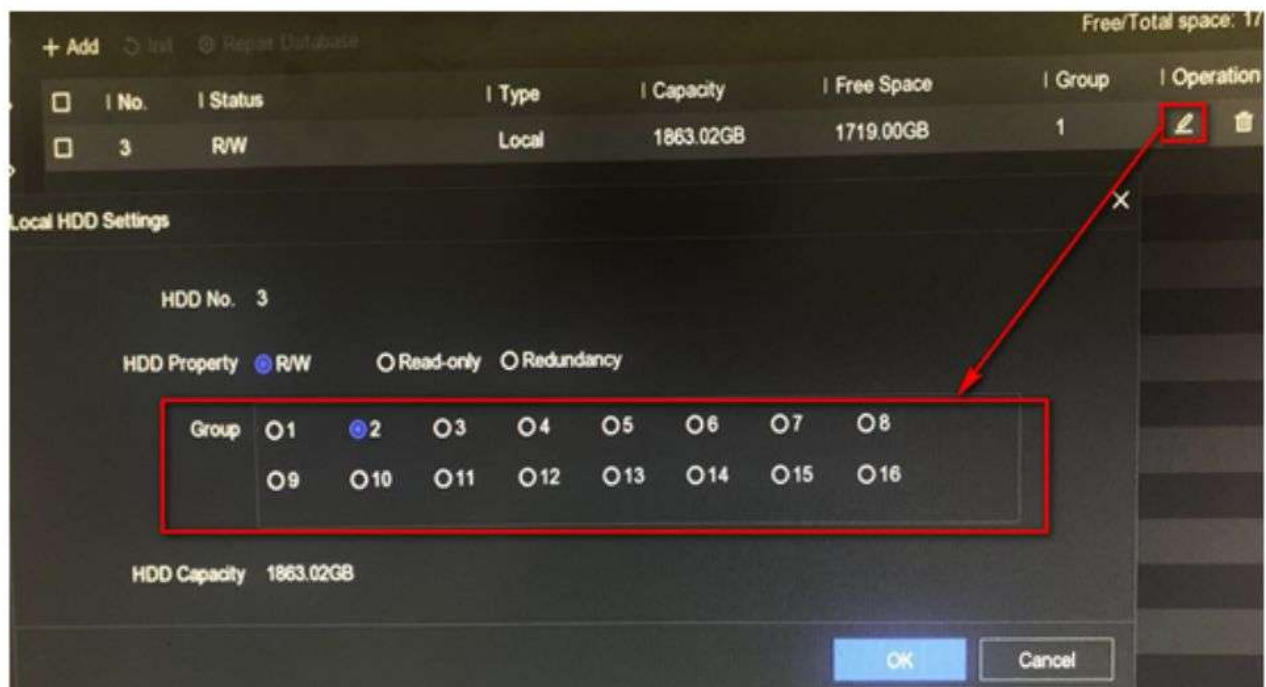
+ Add Init Repair Database

Free/Total space: 17

| | No. | Status | Type | Capacity | Free Space | Group | Operation |
|---|---|---|---|---|---|---|---|
| ☐ | 3 | R/W | Local | 1863.02GB | 1719.00GB | 1 | |

Local HDD Settings

HDD No. 3

HDD Property R/W Read-only Redundancy

Group 1 2 3 4 5 6 7 8
9 10 11 12 13 14 15 16

HDD Capacity 1863.02GB

OK Cancel